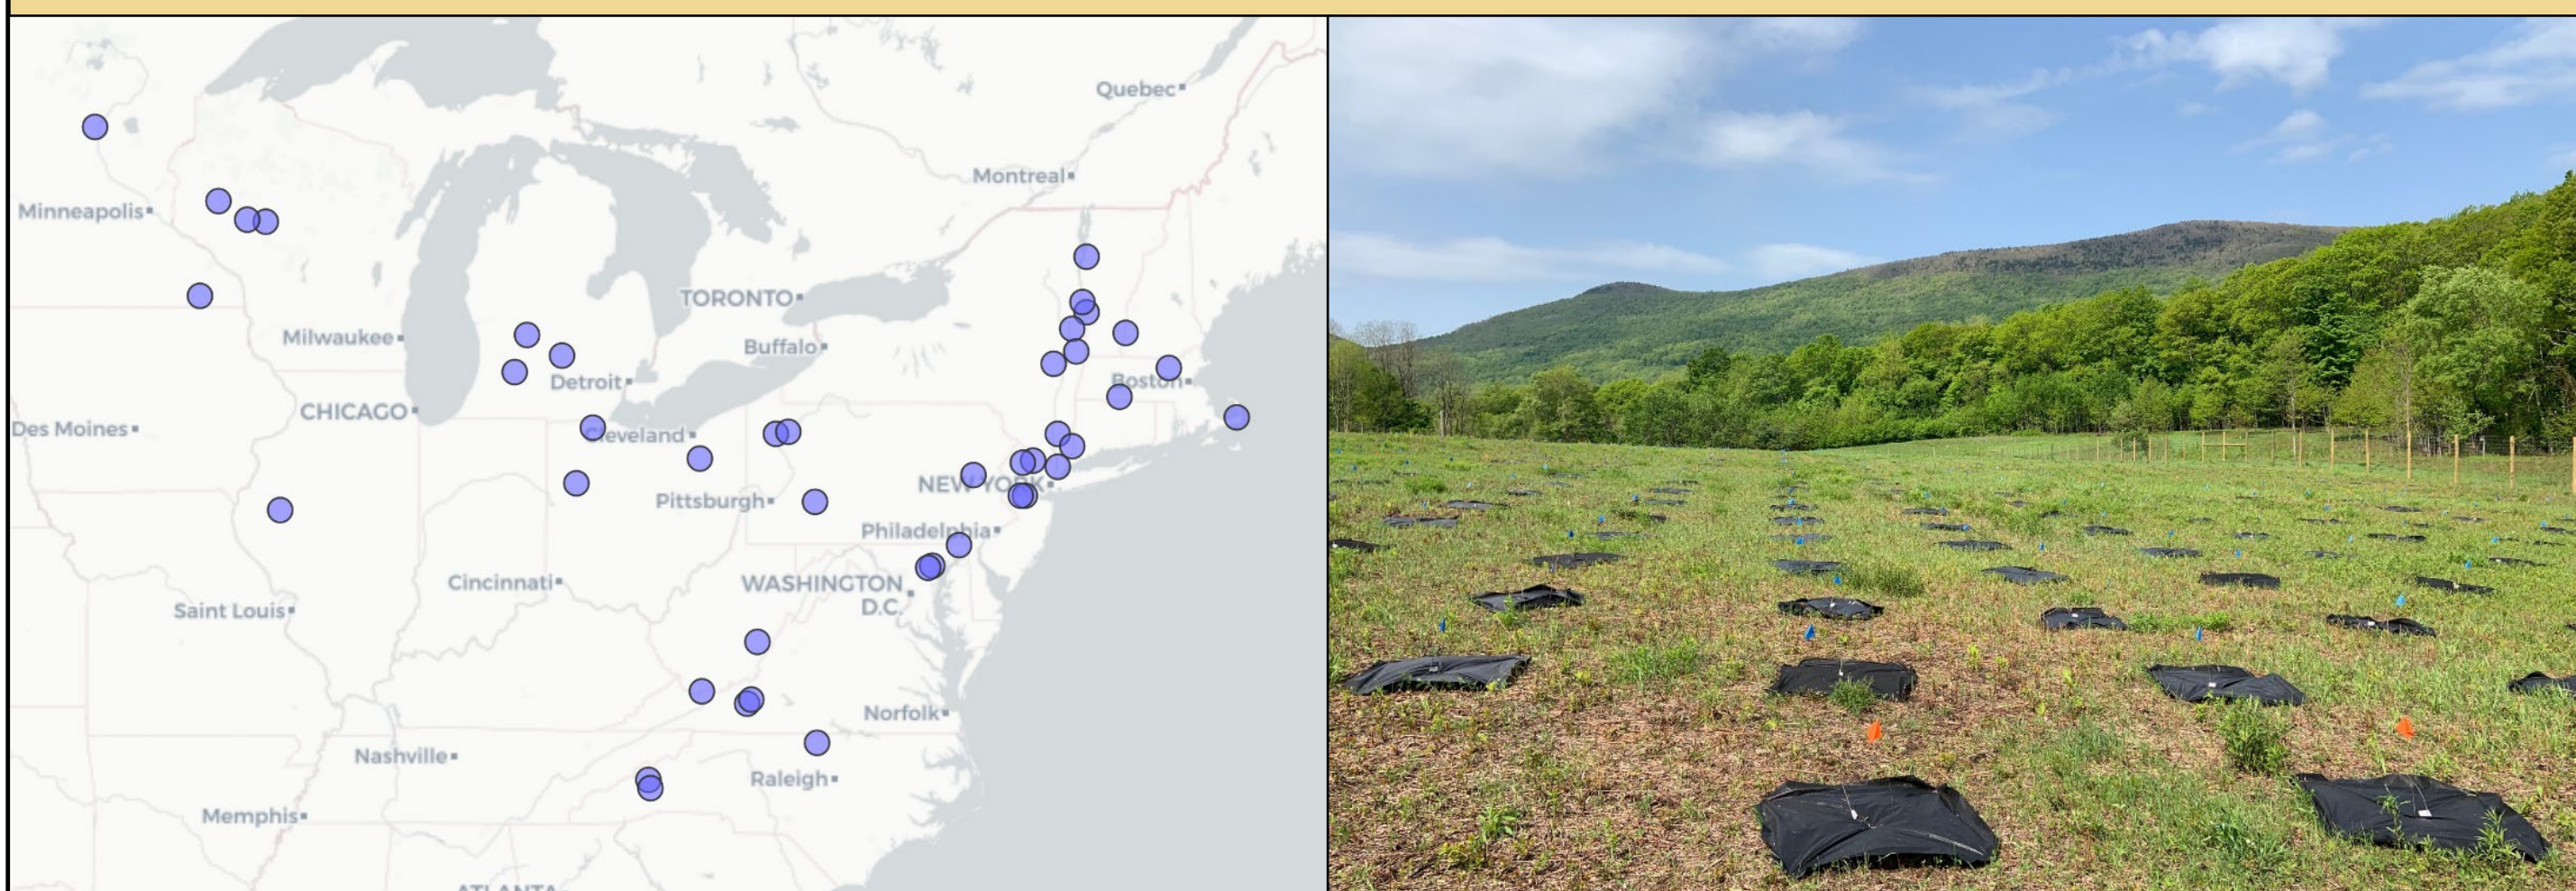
Quebec
Montreal
Minneapolis
TORONTO
Milwaukee
Buffalo
Detroit
Boston
CHICAGO
Des Moines
Cleveland
Pittsburgh
NEW YORK
Philadelphia
Cincinnati
WASHINGTON D.C.
Saint Louis
Norfolk
Nashville
Raleigh
Memphis
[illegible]